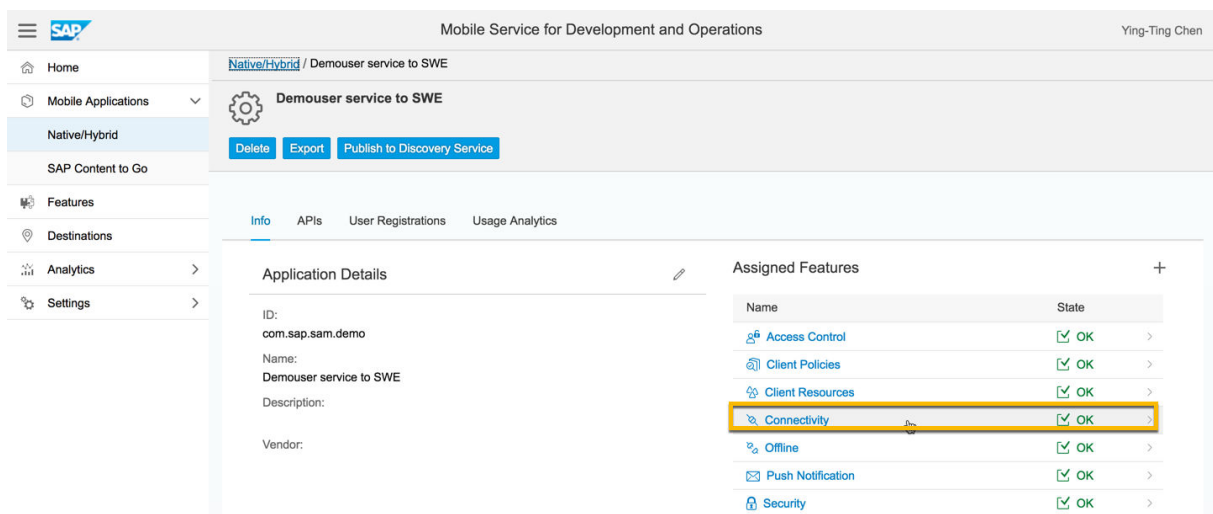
SAP

Mobile Service for Development and Operations

Ying-Ting Chen

Home

Mobile Applications

Native/Hybrid

SAP Content to Go

Features

Destinations

Analytics

Settings

Native/Hybrid / Demouser service to SWE

Demouser service to SWE

Delete Export Publish to Discovery Service

Info APIs User Registrations Usage Analytics

Application Details

ID:
com.sap.sam.demo

Name:
Demouser service to SWE

Description:

Vendor:

Assigned Features

+

| Name | State |
|---|---|
| Access Control | OK |
| Client Policies | OK |
| Client Resources | OK |
| Connectivity | OK |
| Offline | OK |
| Push Notification | OK |
| Security | OK |